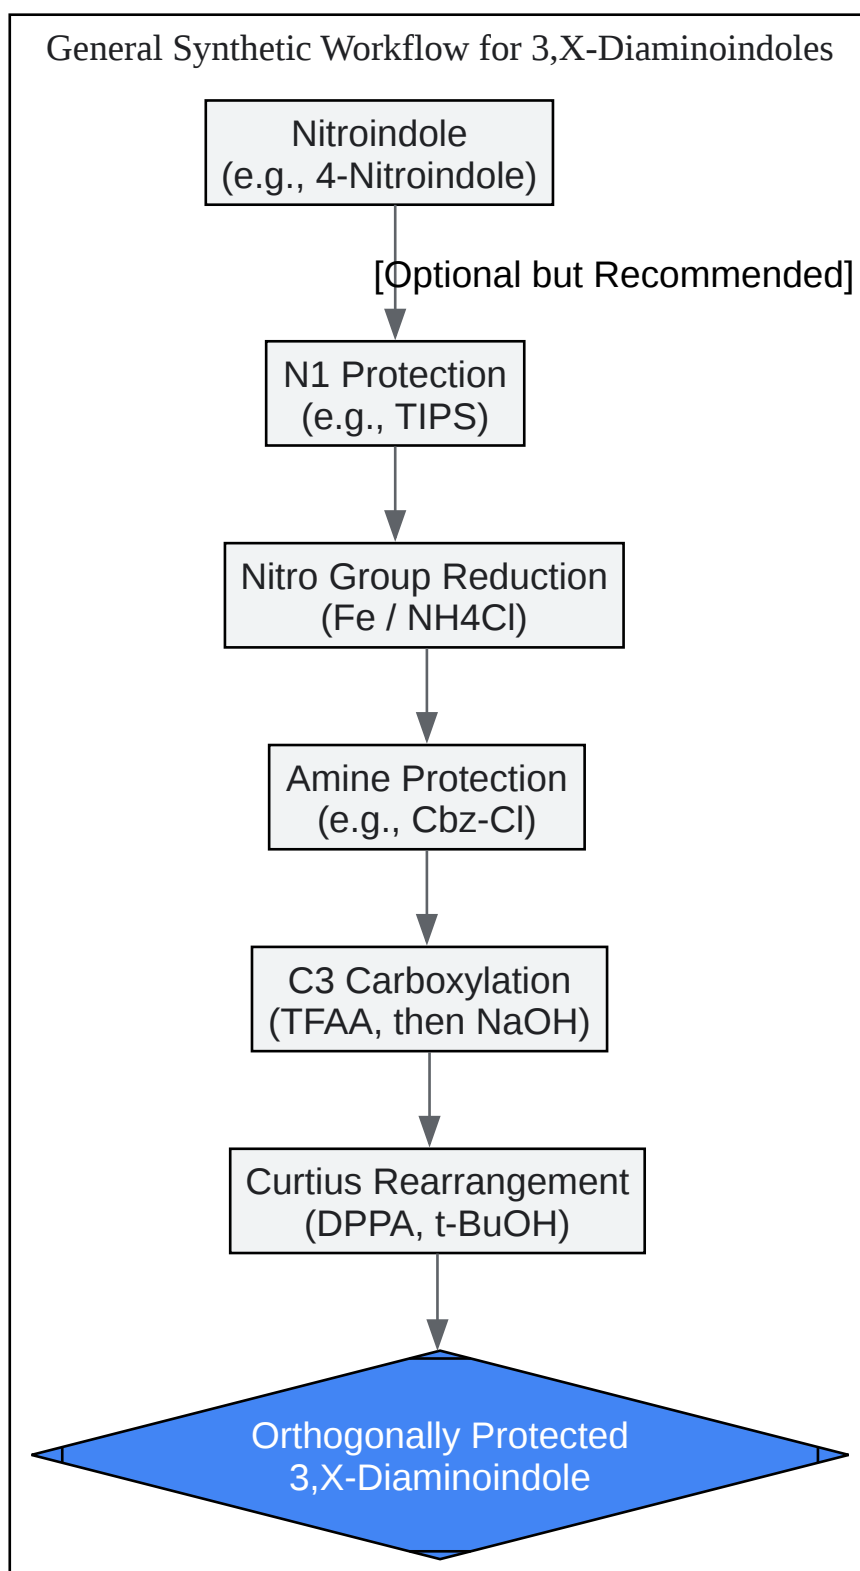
General Synthetic Workflow for 3,X-Diaminoindoles

Nitroindole
(e.g., 4-Nitroindole)

[Optional but Recommended]

N1 Protection
(e.g., TIPS)

Nitro Group Reduction
(Fe / NH4Cl)

Amine Protection
(e.g., Cbz-Cl)

C3 Carboxylation
(TFAA, then NaOH)

Curtius Rearrangement
(DPPA, t-BuOH)

Orthogonally Protected
3,X-Diaminoindole